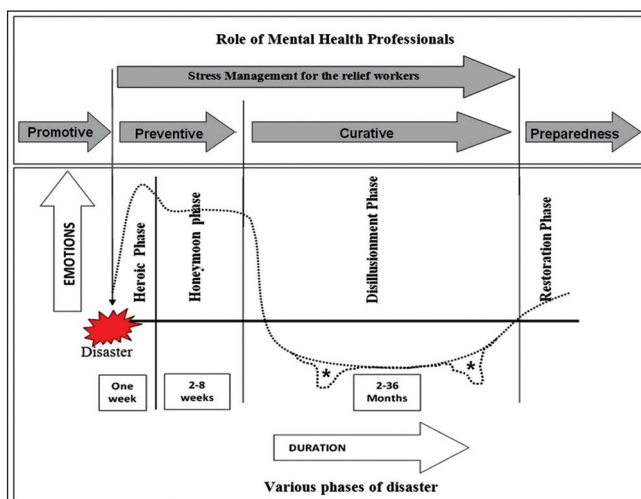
Role of Mental Health Professionals

Stress Management for the relief workers

Promotive

Preventive

Curative

Preparedness

EMOTIONS

Heroic Phase

Honeymoon phase

Disillusionment Phase

Restoration Phase

Disaster

*

*

One week

2-8 weeks

2-36 Months

DURATION

Various phases of disaster